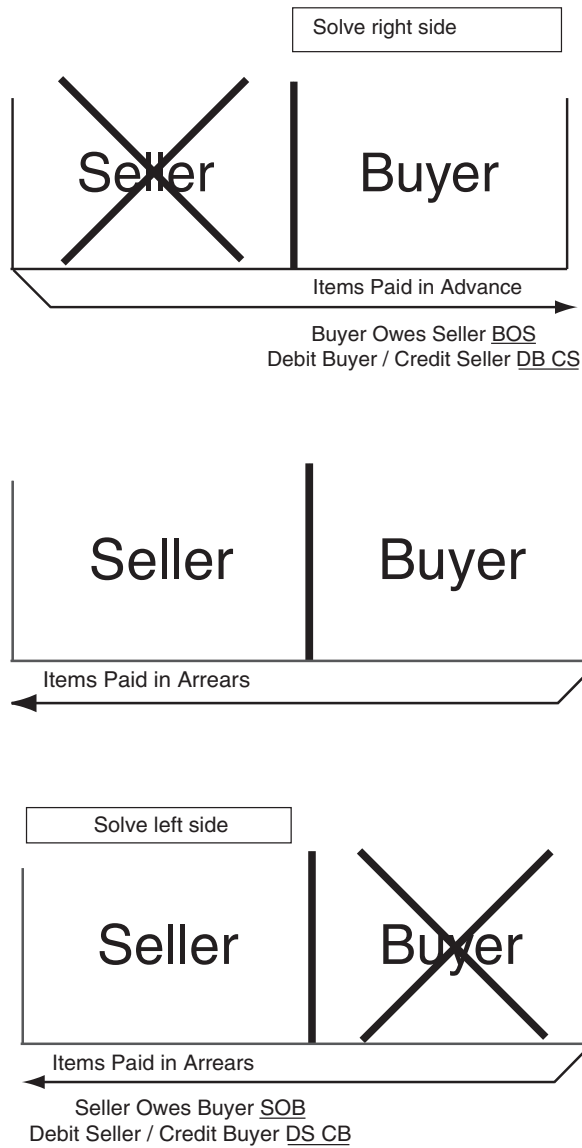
Solve right side

Seller

Buyer

Items Paid in Advance

Buyer Owes Seller BOS
Debit Buyer / Credit Seller DB CS

Seller

Buyer

Items Paid in Arrears

Solve left side

Seller

Buyer

Items Paid in Arrears

Seller Owes Buyer SOB
Debit Seller / Credit Buyer DS CB